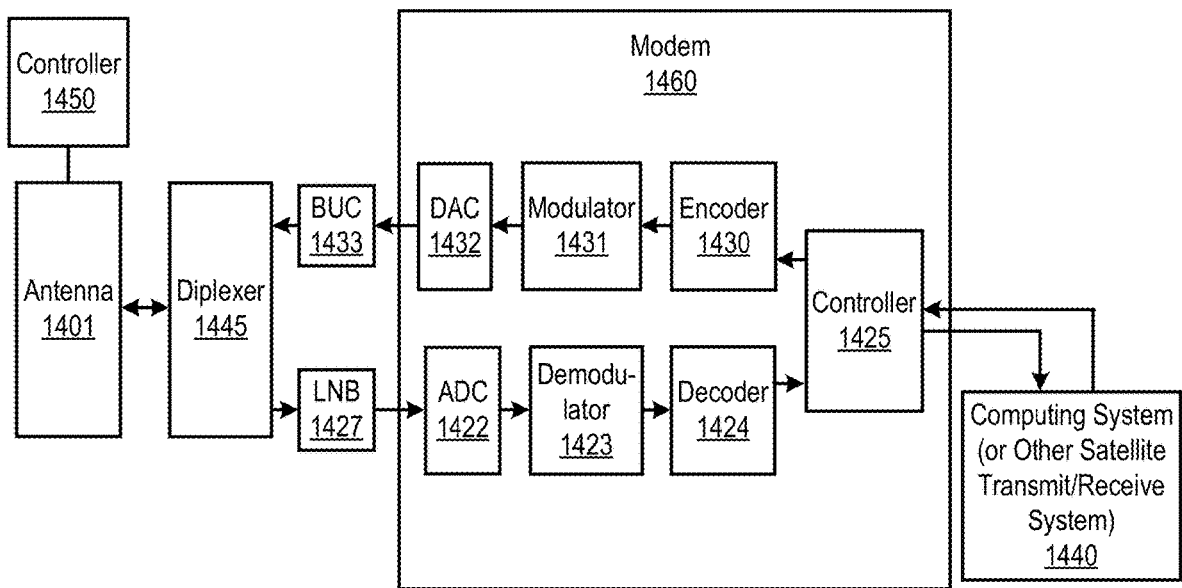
Controller
1450

Modem
1460

Antenna
1401

Diplexer
1445

BUC
1433

DAC
1432

Modulator
1431

Encoder
1430

Controller
1425

LNB
1427

ADC
1422

Demodulator
1423

Decoder
1424

Computing System
(or Other Satellite
Transmit/Receive
System)
1440